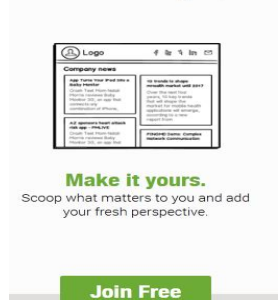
Logo

Company news

App Turns Your iPad Into a Baby Monitor

10 trends to shape mHealth market until 2017

A2 sponsors heart attack risk app - PHLIVE

FINOME Demo: Complex Network Communication

Make it yours.

Scoop what matters to you and add your fresh perspective.

Join Free